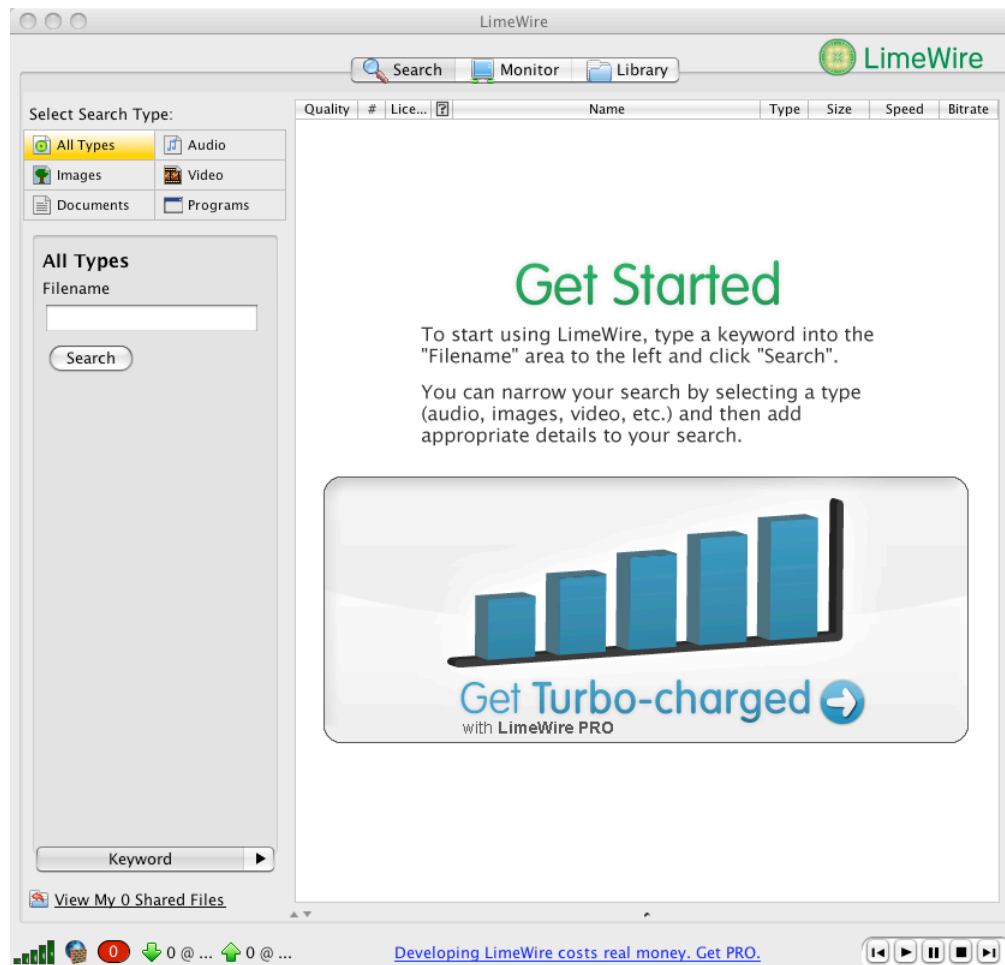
LimeWire

Search Monitor Library

LimeWire

Select Search Type:

| All Types | Audio |
|---|---|
| Images | Video |
| Documents | Programs |

All Types
Filename

Search

Keyword

View My 0 Shared Files

| Quality | # | Lice... | ? | Name | Type | Size | Speed | Bitrate |
|---|---|---|---|---|---|---|---|---|

Get Started

To start using LimeWire, type a keyword into the "Filename" area to the left and click "Search".

You can narrow your search by selecting a type (audio, images, video, etc.) and then add appropriate details to your search.

Get Turbo-charged
with LimeWire PRO

0 0 @ ... 0 @ ...

Developing LimeWire costs real money. Get PRO.